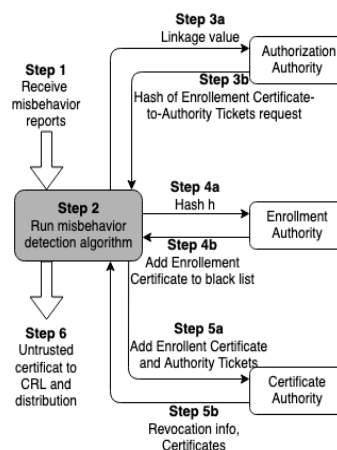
Step 3a
Linkage value

Authorization Authority

Step 3b
Hash of Enrollement Certificate-to-Authority Tickets request

Step 1
Receive misbehavior reports

Step 2
Run misbehavior detection algorithm

Step 4a
Hash h

Enrollment Authority

Step 4b
Add Enrollement Certificate to black list

Step 6
Untrusted certificat to CRL and distribution

Step 5a
Add Enrollent Certificate and Authority Tickets

Certificate Authority

Step 5b
Revocation info, Certificates